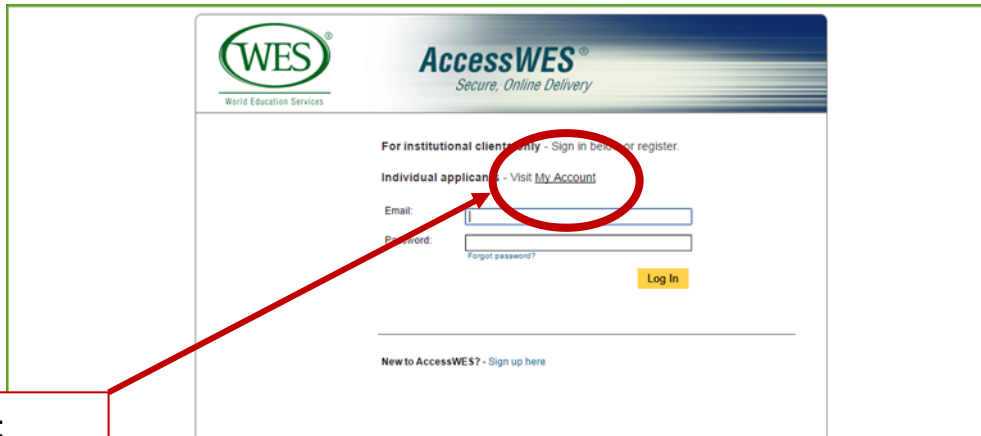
WES®
World Education Services

AccessWES®
Secure, Online Delivery

For institutional clients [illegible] - Sign in bel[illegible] or register.

Individual applica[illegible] - Visit My Account

Email:

P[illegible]ssword:

Forgot password?

Log In

New to AccessWES? - Sign up here

: